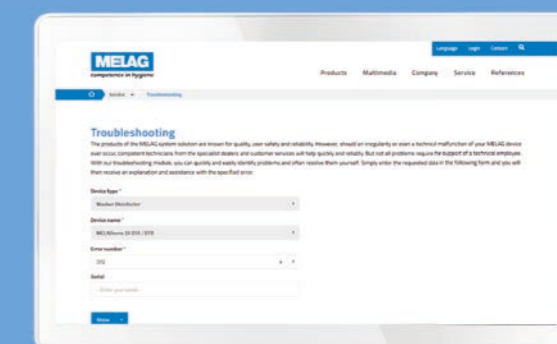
Language Login Contact

MELAG
competence in hygiene

Products Multimedia Company Service References

Service Troubleshooting

Troubleshooting

The products of the MELAG system solution are known for quality, user safety and reliability. However, should an irregularity or even a technical malfunction of your MELAG device ever occur, competent technicians from the specialist dealers and customer services will help quickly and reliably. But not all problems require the support of a technical employee. With our troubleshooting module, you can quickly and easily identify problems and often resolve them yourself. Simply enter the requested data in the following form and you will then receive an explanation and assistance with the specified error.

Device type *
Washer Disinfector

Device name *
MELAtherm 10 DTA / DTB

Error number *
372

Serial
Enter your serial

Show